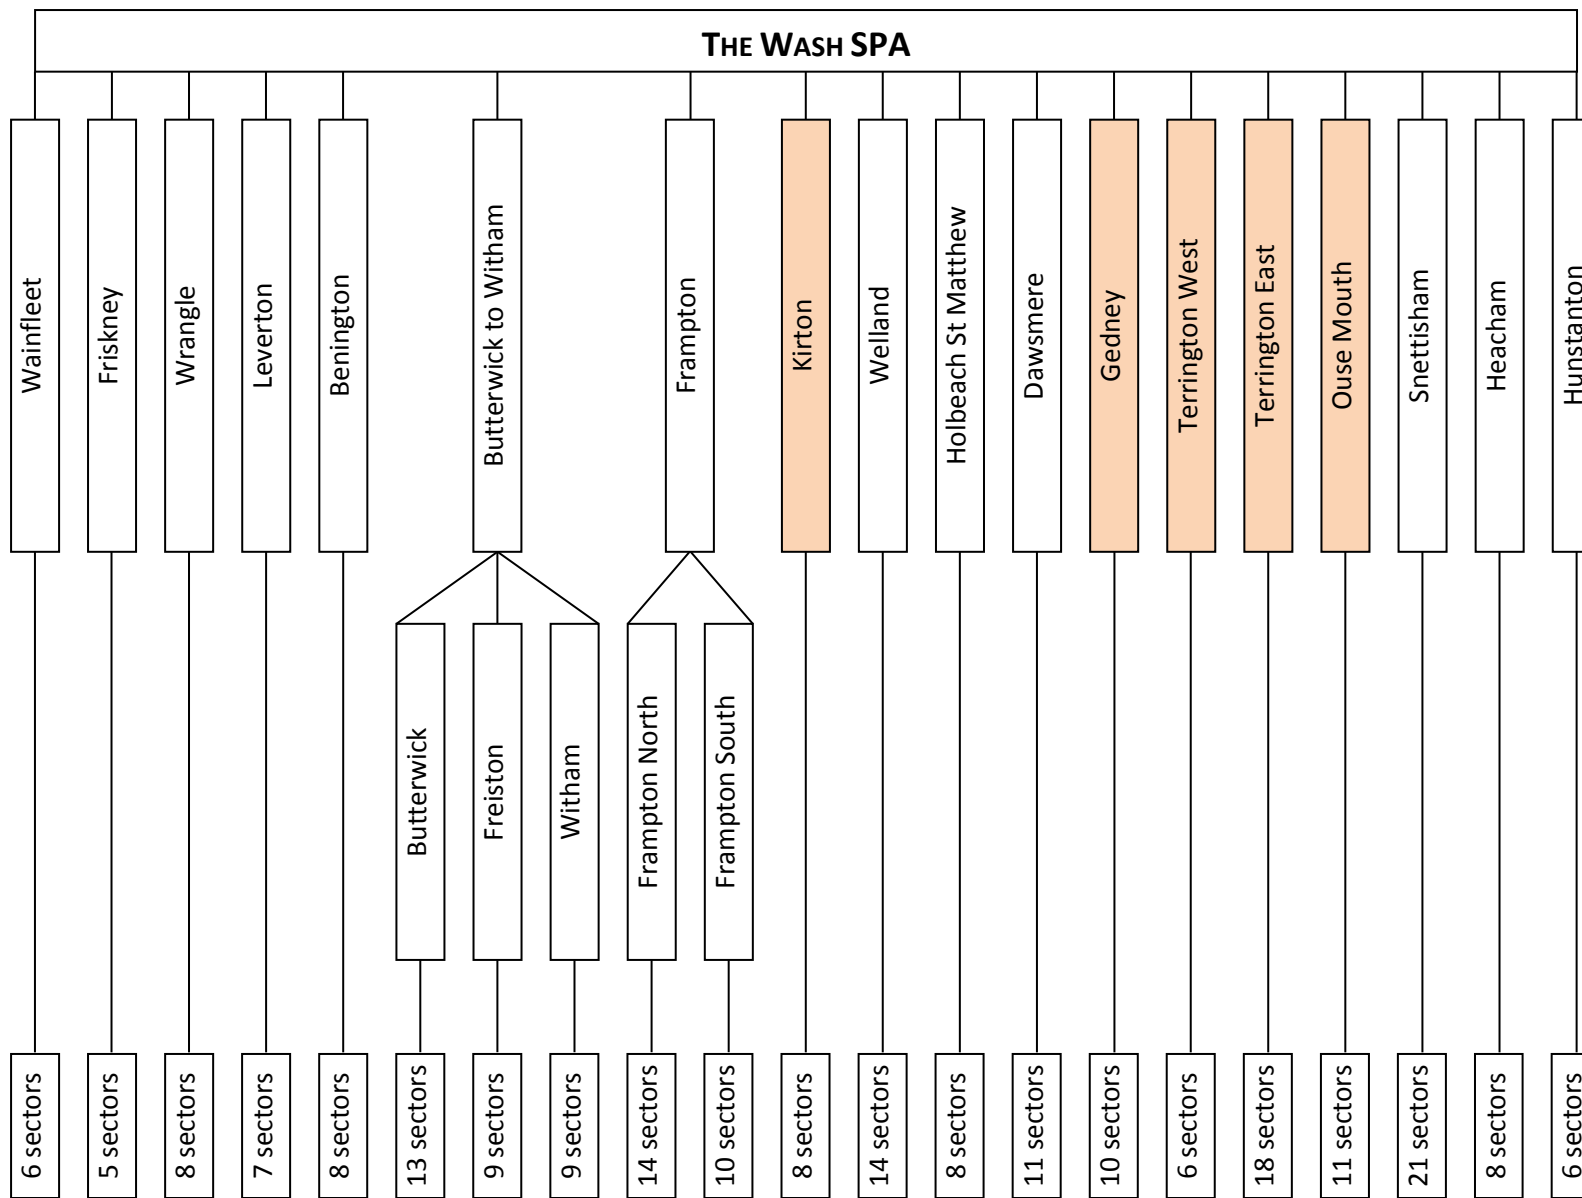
THE WASH SPA

Wainfleet
Friskney
Wrangle
Leverton
Benington
Butterwick to Witham
Frampton
Kirton
Welland
Holbeach St Matthew
Dawsmere
Gedney
Terrington West
Terrington East
Ouse Mouth
Snettisham
Heacham
Hunstanton

Butterwick
Freiston
Witham
Frampton North
Frampton South

6 sectors
5 sectors
8 sectors
7 sectors
8 sectors
13 sectors
9 sectors
9 sectors
14 sectors
10 sectors
8 sectors
14 sectors
8 sectors
11 sectors
10 sectors
6 sectors
18 sectors
11 sectors
21 sectors
8 sectors
6 sectors